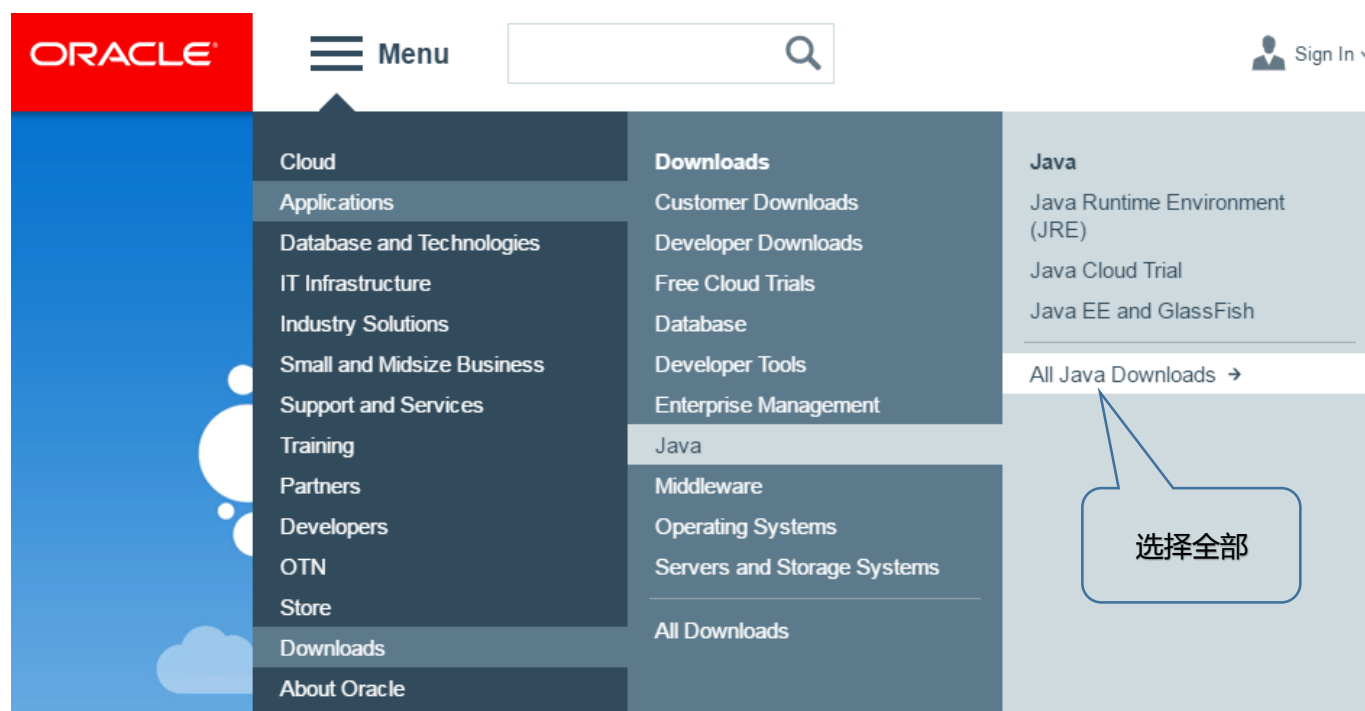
ORACLE

Menu

Sign In

Cloud
Applications
Database and Technologies
IT Infrastructure
Industry Solutions
Small and Midsize Business
Support and Services
Training
Partners
Developers
OTN
Store
Downloads
About Oracle

Downloads
Customer Downloads
Developer Downloads
Free Cloud Trials
Database
Developer Tools
Enterprise Management
Java
Middleware
Operating Systems
Servers and Storage Systems

All Downloads

Java
Java Runtime Environment (JRE)
Java Cloud Trial
Java EE and GlassFish

All Java Downloads →

选择全部